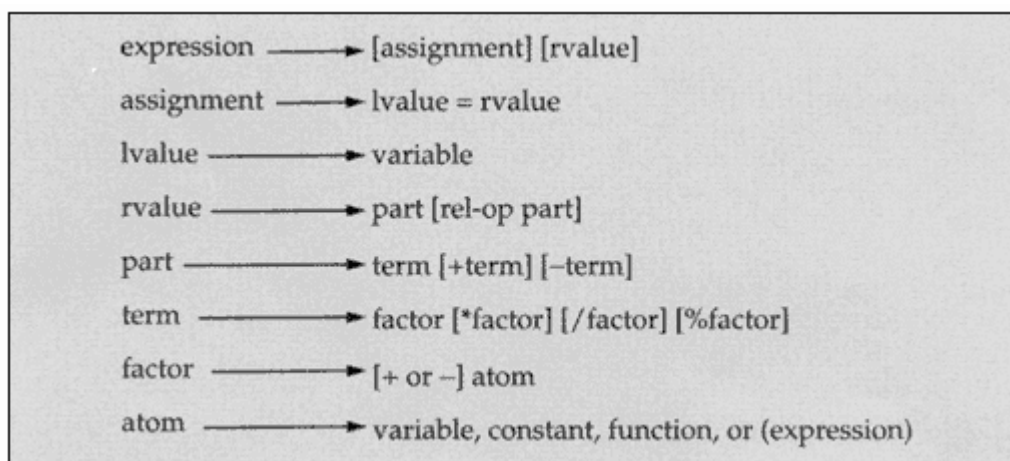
expression → [assignment] [rvalue]

assignment → lvalue = rvalue

lvalue → variable

rvalue → part [rel-op part]

part → term [+term] [–term]

term → factor [*factor] [/factor] [%factor]

factor → [+ or –] atom

atom → variable, constant, function, or (expression)